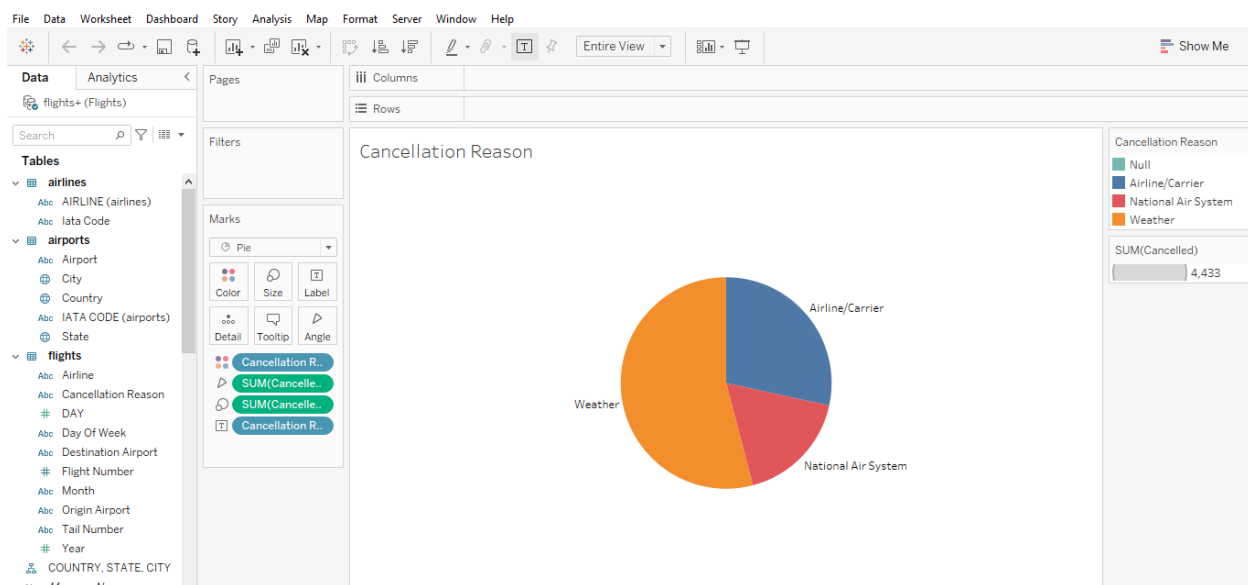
File Data Worksheet Dashboard Story Analysis Map Format Server Window Help

Entire View

Show Me

Data Analytics

flights+ (Flights)

Search

Tables

airlines
Abc AIRLINE (airlines)
Abc Iata Code
airports
Abc Airport
City
Country
Abc IATA CODE (airports)
State
flights
Abc Airline
Abc Cancellation Reason
# DAY
Abc Day Of Week
Abc Destination Airport
# Flight Number
Abc Month
Abc Origin Airport
Abc Tail Number
# Year
COUNTRY, STATE, CITY

Pages

Filters

Marks

Pie

Color Size Label
Detail Tooltip Angle

Cancellation R..
SUM(Cancelle..
SUM(Cancelle..
Cancellation R..

Columns

Rows

Cancellation Reason

Airline/Carrier
Weather
National Air System

Cancellation Reason
Null
Airline/Carrier
National Air System
Weather

SUM(Cancelled)
4,433